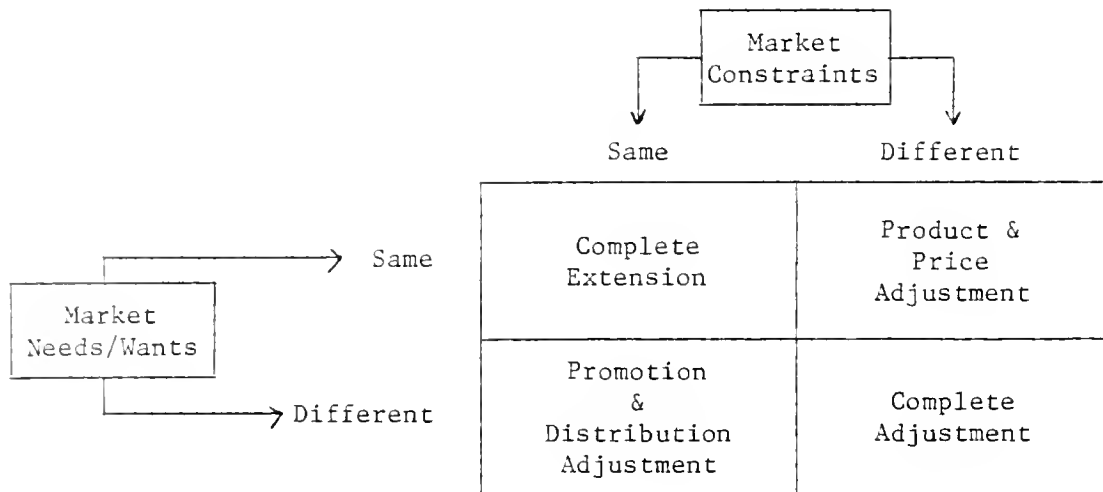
Market Constraints

| | Same | Different |
|---|---|---|
| Same | Complete Extension | Product & Price Adjustment |
| Different | Promotion & Distribution Adjustment | Complete Adjustment |

Market Needs/Wants